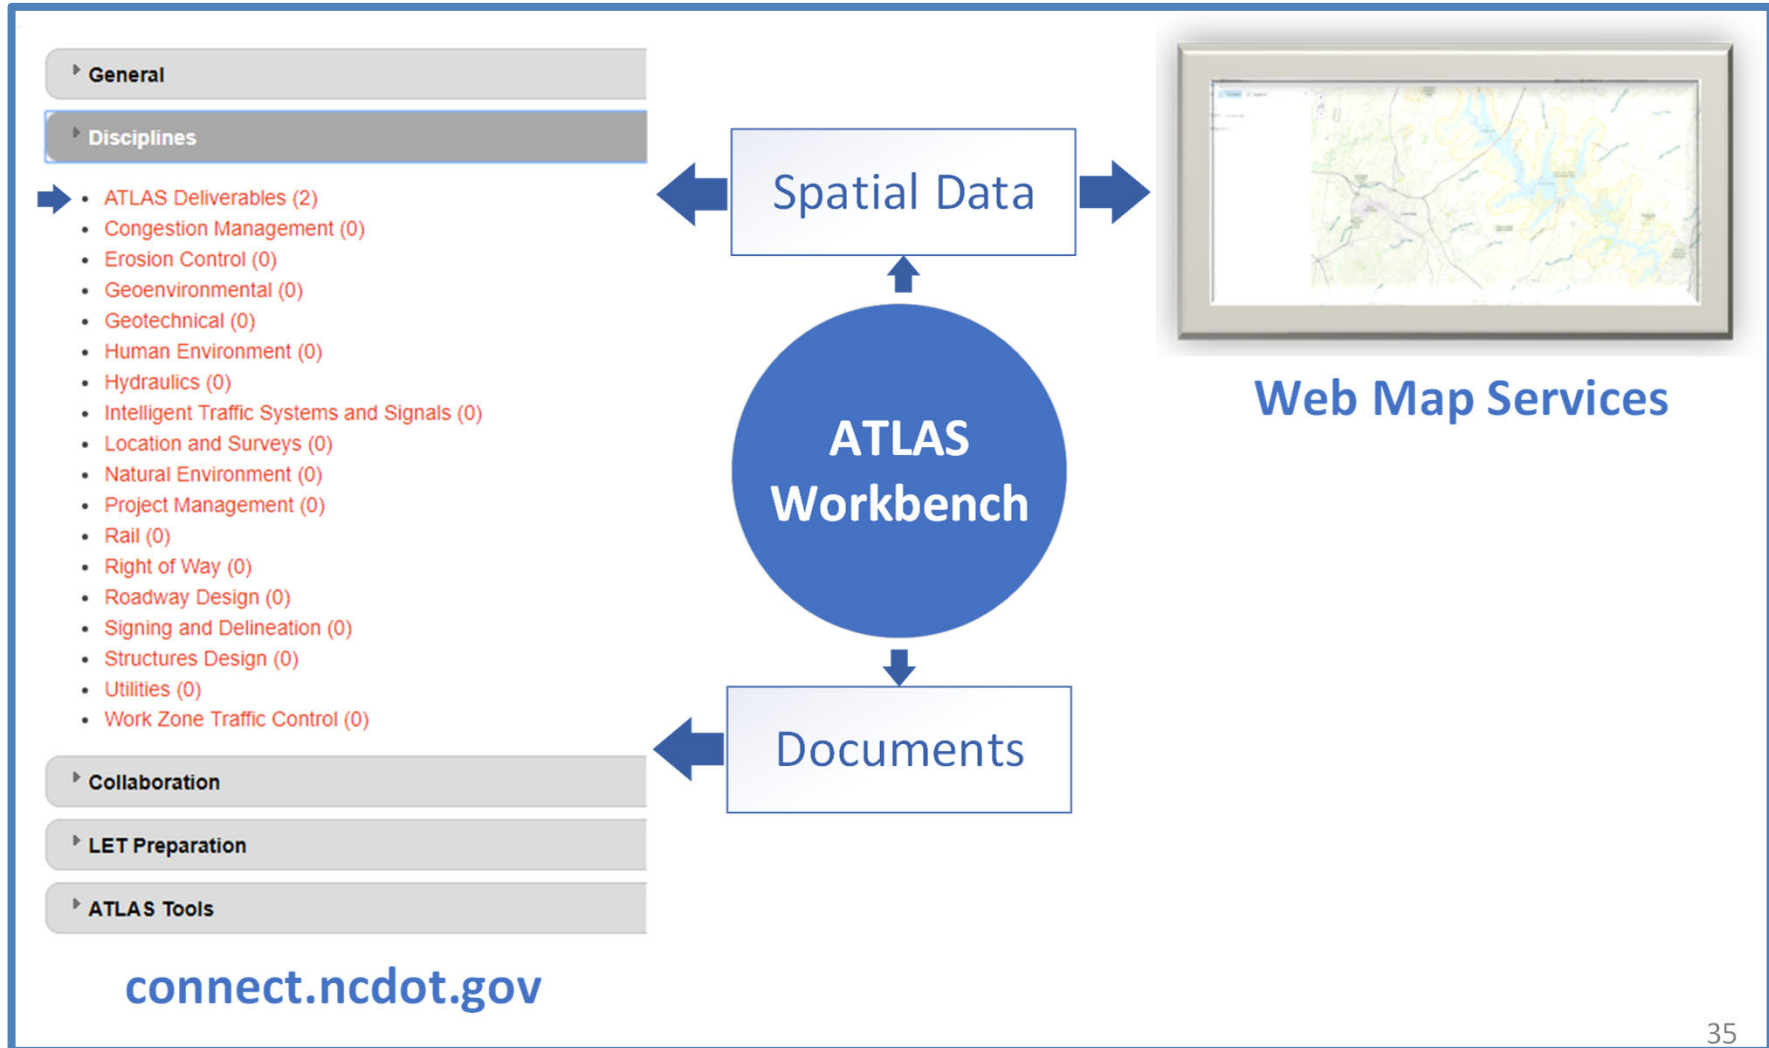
General

Disciplines

- ATLAS Deliverables (2)
- Congestion Management (0)
- Erosion Control (0)
- Geoenvironmental (0)
- Geotechnical (0)
- Human Environment (0)
- Hydraulics (0)
- Intelligent Traffic Systems and Signals (0)
- Location and Surveys (0)
- Natural Environment (0)
- Project Management (0)
- Rail (0)
- Right of Way (0)
- Roadway Design (0)
- Signing and Delineation (0)
- Structures Design (0)
- Utilities (0)
- Work Zone Traffic Control (0)

Collaboration

LET Preparation

ATLAS Tools

connect.ncdot.gov

Spatial Data

ATLAS Workbench

Documents

Web Map Services

35